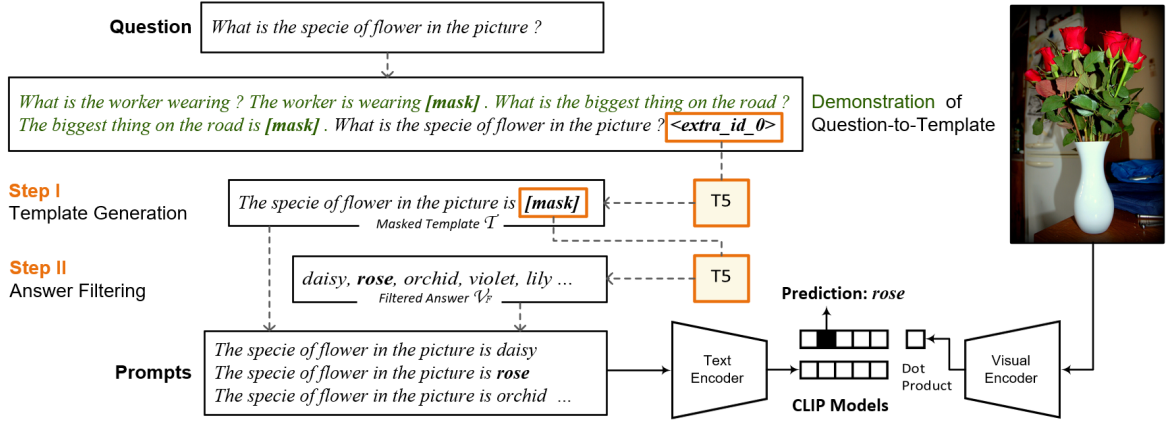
Question

What is the specie of flower in the picture ?

What is the worker wearing ? The worker is wearing [mask] . What is the biggest thing on the road ? The biggest thing on the road is [mask] . What is the specie of flower in the picture ? <extra_id_0>

Demonstration of Question-to-Template

Step I
Template Generation

The specie of flower in the picture is [mask]

Masked Template $\mathcal{T}$

T5

Step II
Answer Filtering

daisy, rose, orchid, violet, lily ...

Filtered Answer $\mathcal{V}_F$

T5

Prediction: rose

Prompts

The specie of flower in the picture is daisy
The specie of flower in the picture is rose
The specie of flower in the picture is orchid ...

Text Encoder

CLIP Models

Dot Product

Visual Encoder